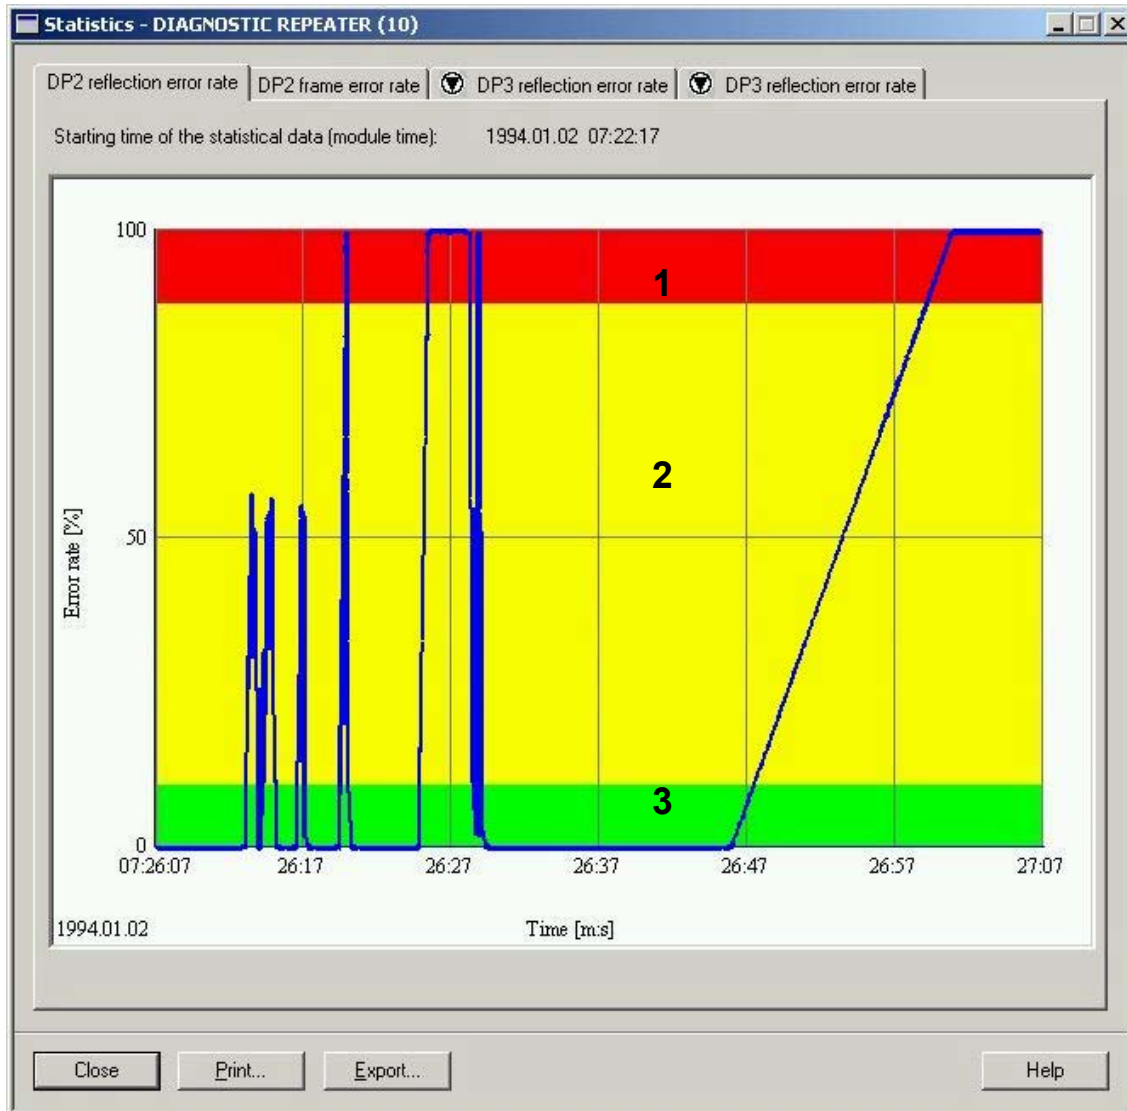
Statistics - DIAGNOSTIC REPEATER (10)

DP2 reflection error rate | DP2 frame error rate | DP3 reflection error rate | DP3 reflection error rate

Starting time of the statistical data (module time): 1994.01.02 07:22:17

100

1

2

Error rate [%]

50

3

0

07:26:07 26:17 26:27 26:37 26:47 26:57 27:07

1994.01.02

Time [m:s]

Close

Print...

Export...

Help